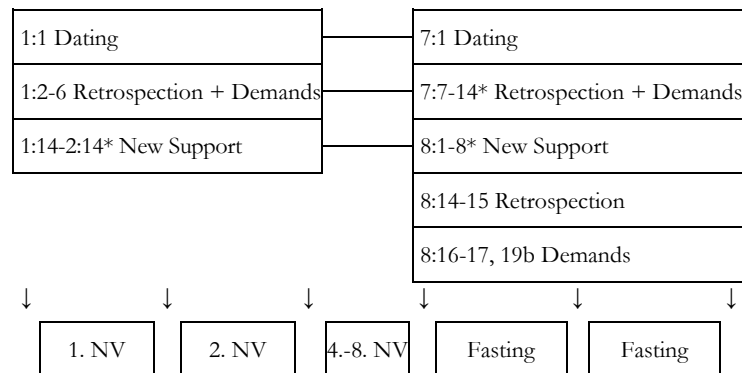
| 1:1 Dating |
|---|
| 1:2-6 Retrospection + Demands |
| 1:14-2:14* New Support |

| 7:1 Dating |
|---|
| 7:7-14* Retrospection + Demands |
| 8:1-8* New Support |
| 8:14-15 Retrospection |
| 8:16-17, 19b Demands |

↓ ↓ ↓ ↓ ↓ ↓

1. NV

2. NV

4.-8. NV

Fasting

Fasting